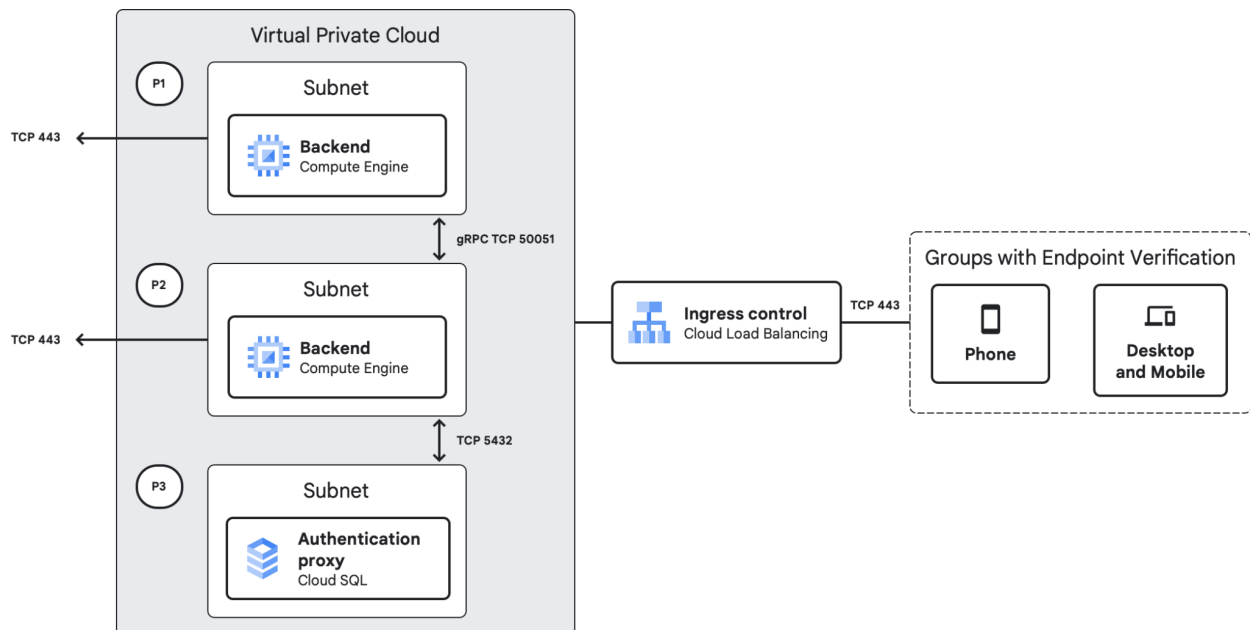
Virtual Private Cloud

P1

Subnet

TCP 443

Backend
Compute Engine

gRPC TCP 50051

P2

Subnet

TCP 443

Backend
Compute Engine

TCP 5432

P3

Subnet

Authentication proxy
Cloud SQL

Ingress control
Cloud Load Balancing

TCP 443

Groups with Endpoint Verification

Phone

Desktop and Mobile